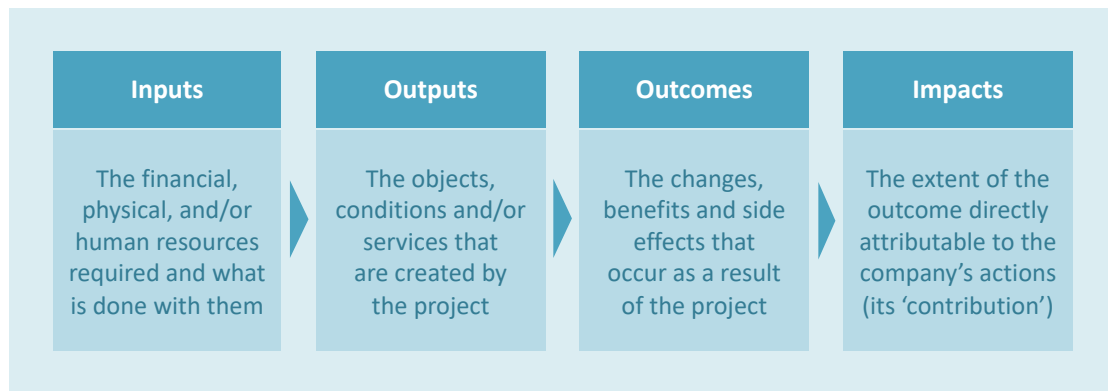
Inputs

The financial, physical, and/or human resources required and what is done with them

Outputs

The objects, conditions and/or services that are created by the project

Outcomes

The changes, benefits and side effects that occur as a result of the project

Impacts

The extent of the outcome directly attributable to the company's actions (its 'contribution')